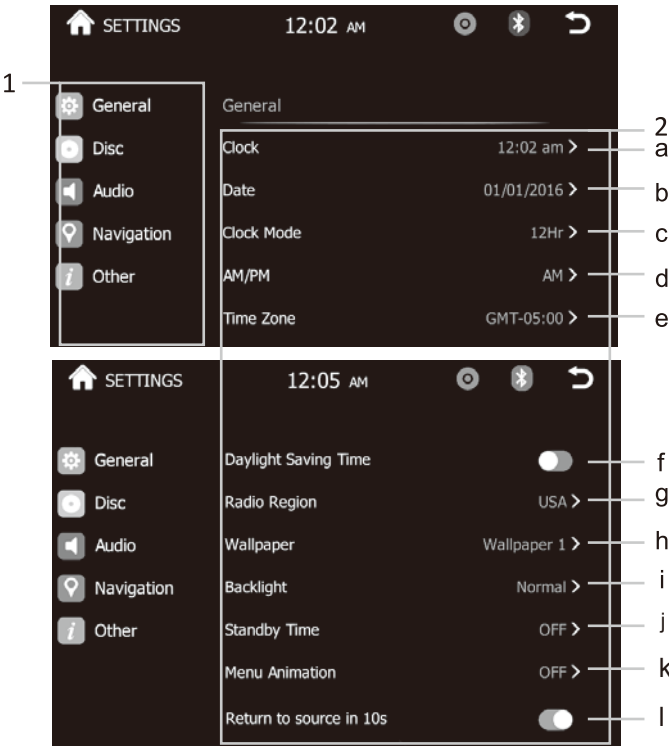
SETTINGS 12:02 AM

1

General

Disc

Audio

Navigation

Other

General

2

Clock 12:02 am > a

Date 01/01/2016 > b

Clock Mode 12Hr > c

AM/PM AM > d

Time Zone GMT-05:00 > e

SETTINGS 12:05 AM

General

Disc

Audio

Navigation

Other

Daylight Saving Time f

Radio Region USA > g

Wallpaper Wallpaper 1 > h

Backlight Normal > i

Standby Time OFF > j

Menu Animation OFF > k

Return to source in 10s l